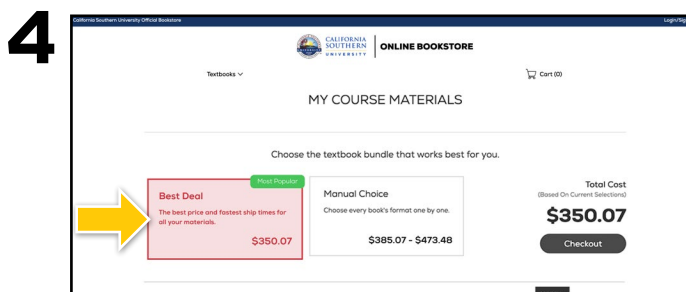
4

California Southern University Official Bookstore

Login/Sig

CALIFORNIA SOUTHERN UNIVERSITY

ONLINE BOOKSTORE

Textbooks

Cart (0)

MY COURSE MATERIALS

Choose the textbook bundle that works best for you.

Most Popular

Best Deal

The best price and fastest ship times for all your materials.

$350.07

Manual Choice

Choose every book's format one by one.

$385.07 - $473.48

Total Cost

(Based On Current Selections)

$350.07

Checkout